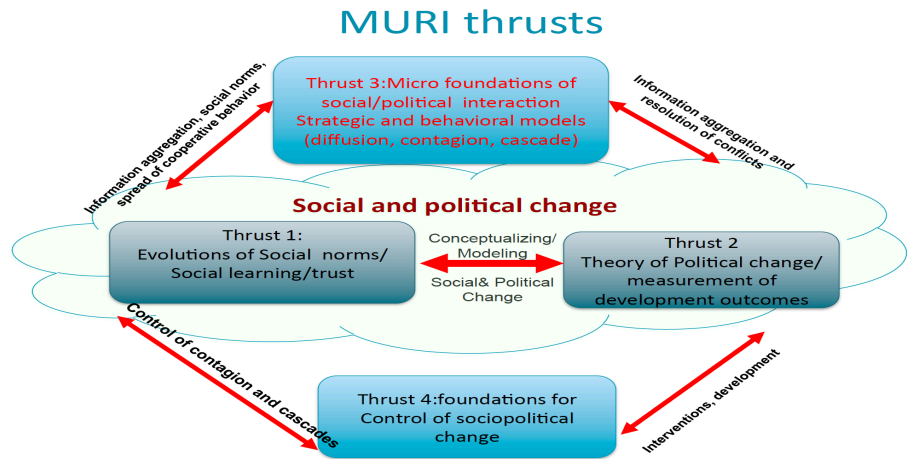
MURI thrusts

Thrust 3:Micro foundations of social/political interaction Strategic and behavioral models (diffusion, contagion, cascade)

Information aggregation, social norms, spread of cooperative behavior

Information aggregation and resolution of conflicts

Social and political change

Thrust 1: Evolutions of Social norms/ Social learning/trust

Conceptualizing/ Modeling

Social& Political Change

Thrust 2 Theory of Political change/ measurement of development outcomes

Control of contagion and cascades

Interventions, development

Thrust 4:foundations for Control of sociopolitical change